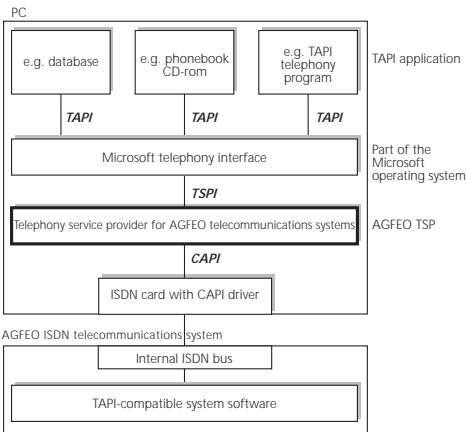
PC

e.g. database

e.g. phonebook CD-rom

e.g. TAPI telephony program

TAPI application

TAPI

TAPI

TAPI

Microsoft telephony interface

Part of the Microsoft operating system

TSPI

Telephony service provider for AGFEO telecommunications systems

AGFEO TSP

CAPI

ISDN card with CAPI driver

AGFEO ISDN telecommunications system

Internal ISDN bus

TAPI-compatible system software